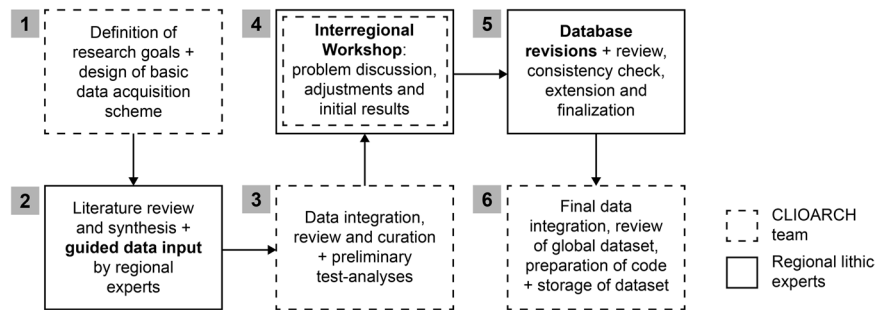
1
Definition of research goals + design of basic data acquisition scheme

4
Interregional Workshop: problem discussion, adjustments and initial results

5
Database revisions + review, consistency check, extension and finalization

2
Literature review and synthesis + guided data input by regional experts

3
Data integration, review and curation + preliminary test-analyses

6
Final data integration, review of global dataset, preparation of code + storage of dataset

CLIOARCH team

Regional lithic experts